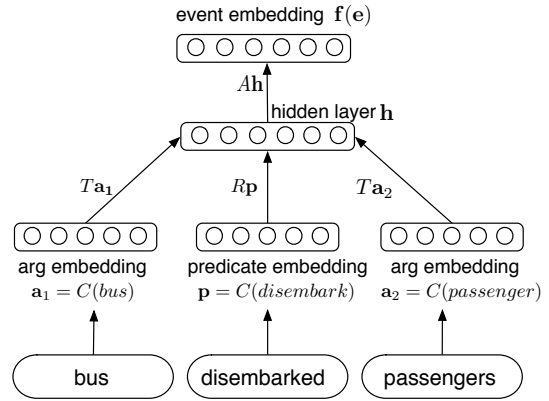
event embedding $\mathbf{f}(\mathbf{e})$

$A\mathbf{h}$

hidden layer $\mathbf{h}$

$T\mathbf{a_1}$

$R\mathbf{p}$

$T\mathbf{a_2}$

arg embedding
$\mathbf{a}_1 = C(bus)$

predicate embedding
$\mathbf{p} = C(disembark)$

arg embedding
$\mathbf{a}_2 = C(passenger)$

bus

disembarked

passengers